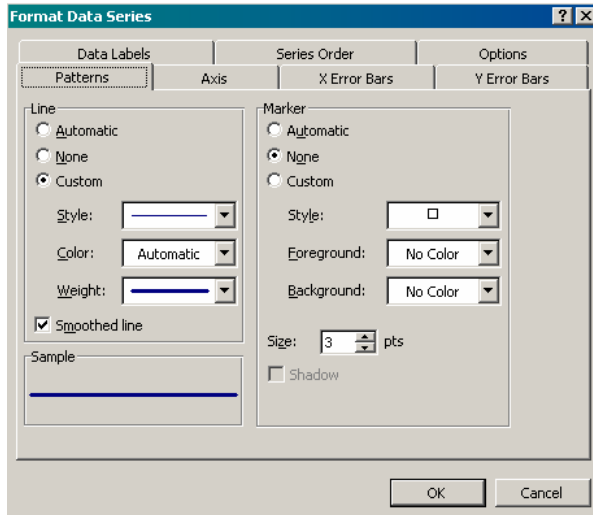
Format Data Series

?

Data Labels

Series Order

Options

Patterns

Axis

X Error Bars

Y Error Bars

Line

Automatic

None

Custom

Style:

Color: Automatic

Weight:

Smoothed line

Sample

Marker

Automatic

None

Custom

Style:

Foreground: No Color

Background: No Color

Size: 3 pts

Shadow

OK

Cancel